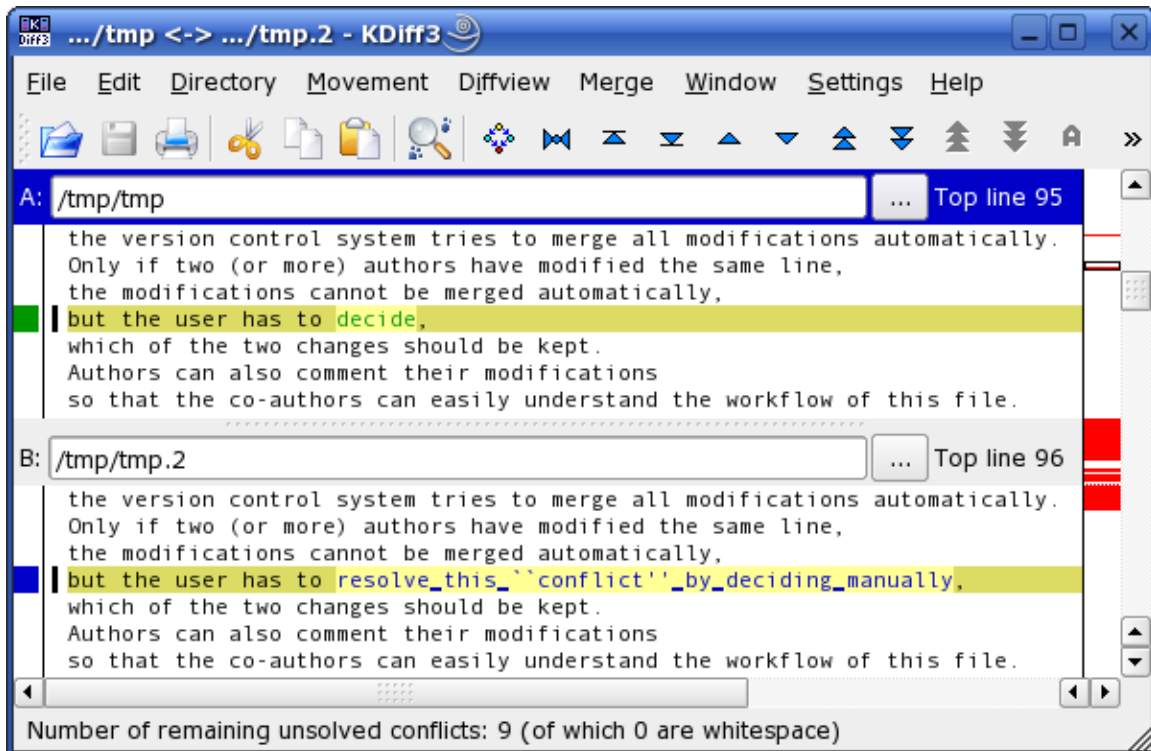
KDiff3 .../tmp <-> .../tmp.2 - KDiff3

File Edit Directory Movement Diffview Merge Window Settings Help

A: /tmp/tmp ... Top line 95

the version control system tries to merge all modifications automatically.
Only if two (or more) authors have modified the same line,
the modifications cannot be merged automatically,
but the user has to decide,
which of the two changes should be kept.
Authors can also comment their modifications
so that the co-authors can easily understand the workflow of this file.

B: /tmp/tmp.2 ... Top line 96

the version control system tries to merge all modifications automatically.
Only if two (or more) authors have modified the same line,
the modifications cannot be merged automatically,
but the user has to resolve_this_``conflict''_by_deciding_manually,
which of the two changes should be kept.
Authors can also comment their modifications
so that the co-authors can easily understand the workflow of this file.

Number of remaining unsolved conflicts: 9 (of which 0 are whitespace)